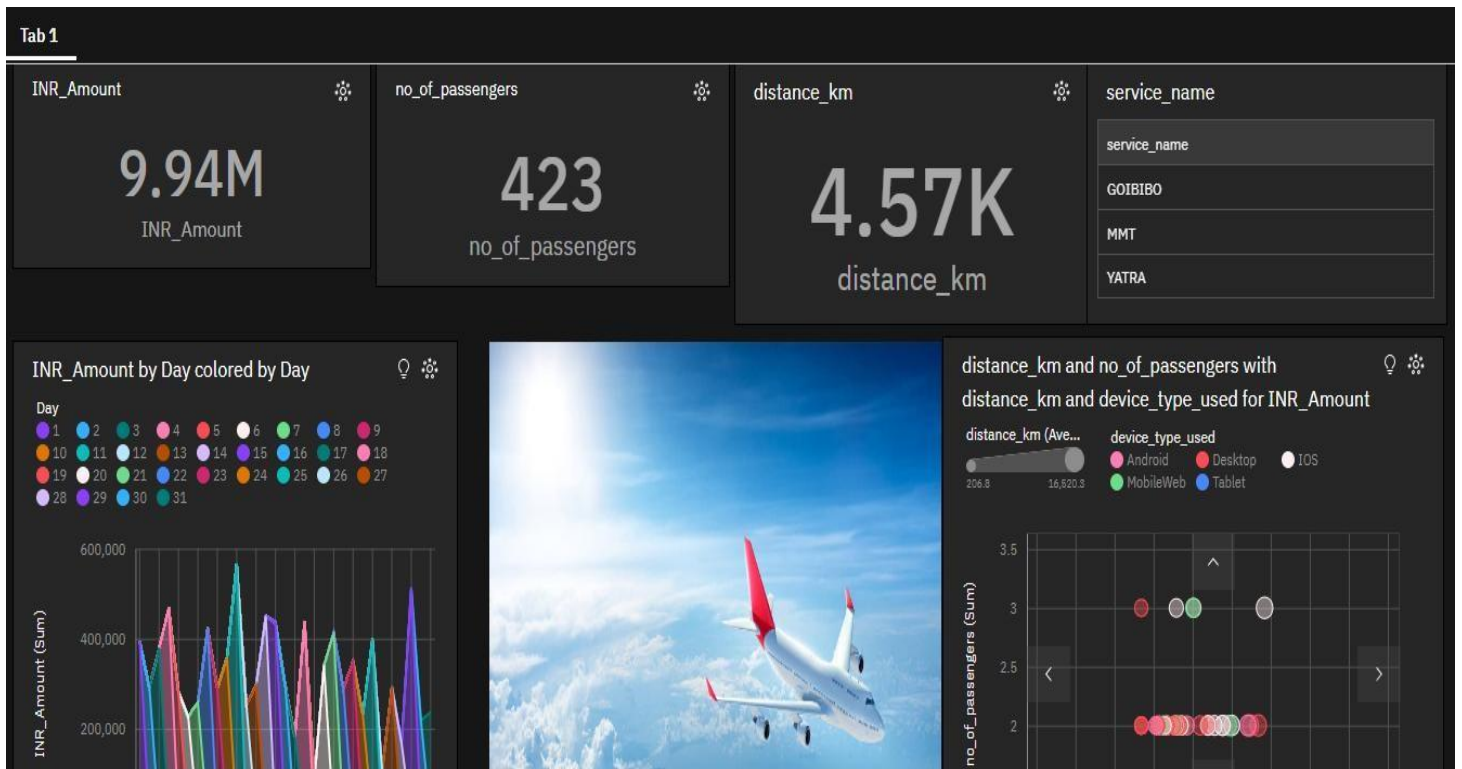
Tab 1

INR_Amount

9.94M

INR_Amount

no_of_passengers

423

no_of_passengers

distance_km

4.57K

distance_km

service_name

| service_name |
|---|
| GOIBIBO |
| MMT |
| YATRA |

INR_Amount by Day colored by Day

Day

1 2 3 4 5 6 7 8 9 10 11 12 13 14 15 16 17 18 19 20 21 22 23 24 25 26 27 28 29 30 31

600,000

400,000

200,000

INR_Amount (Sum)

distance_km and no_of_passengers with distance_km and device_type_used for INR_Amount

distance_km (Ave...

206.8 16,520.3

device_type_used

Android Desktop IOS MobileWeb Tablet

3.5

3

2.5

2

no_of_passengers (Sum)